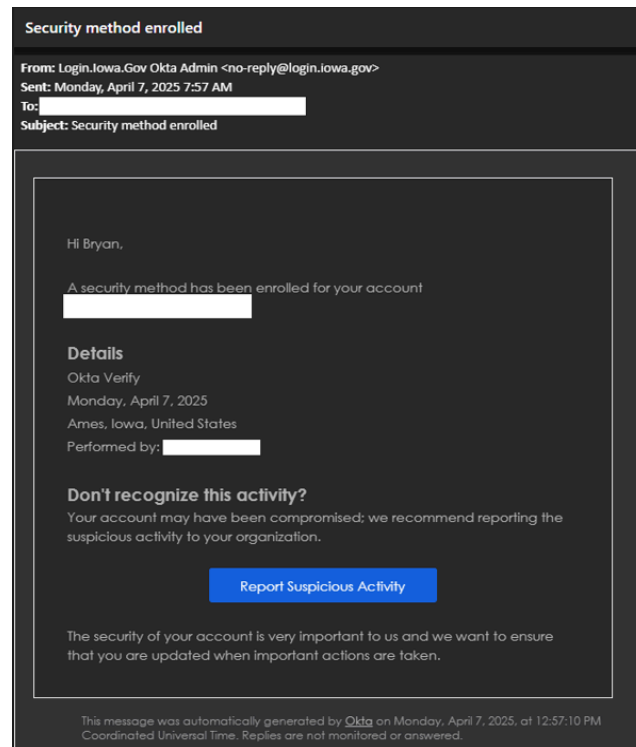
Security method enrolled

From: Login.Iowa.Gov Okta Admin <no-reply@login.iowa.gov>
Sent: Monday, April 7, 2025 7:57 AM
To:
Subject: Security method enrolled

Hi Bryan,

A security method has been enrolled for your account

Details
Okta Verify
Monday, April 7, 2025
Ames, Iowa, United States
Performed by:

Don't recognize this activity?
Your account may have been compromised; we recommend reporting the suspicious activity to your organization.

Report Suspicious Activity

The security of your account is very important to us and we want to ensure that you are updated when important actions are taken.

This message was automatically generated by Okta on Monday, April 7, 2025, at 12:57:10 PM Coordinated Universal Time. Replies are not monitored or answered.